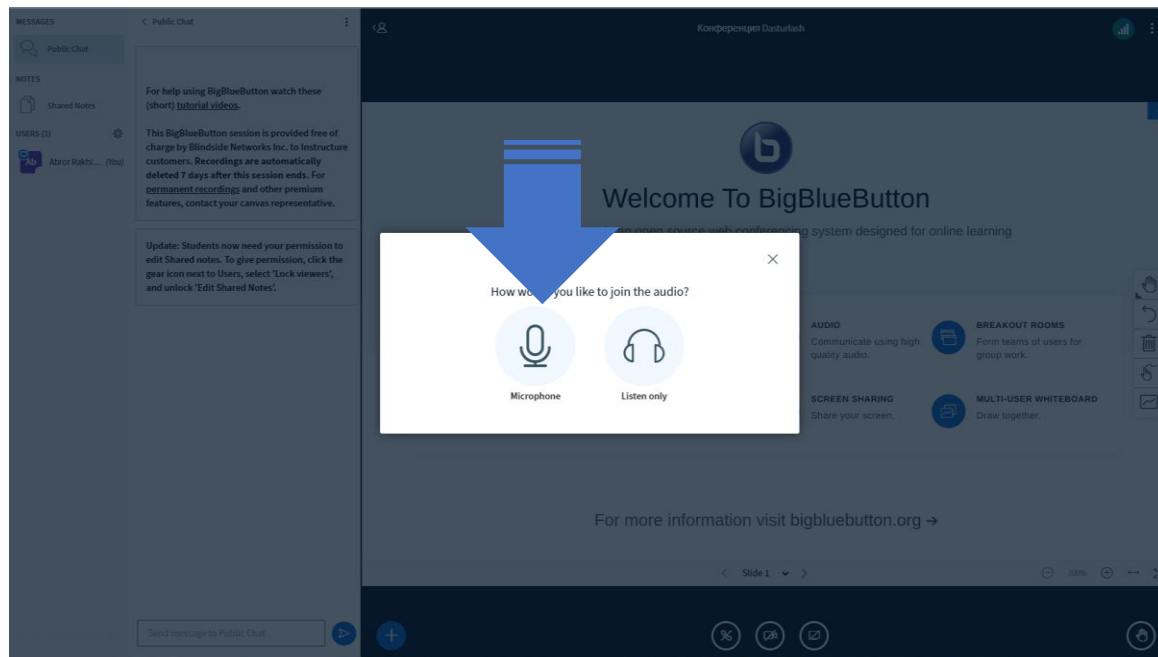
MESSAGES
Public Chat
NOTES
Shared Notes
USERS (1)
Ab Abror Rakhi... (You)

< Public Chat

For help using BigBlueButton watch these (short) tutorial videos.

This BigBlueButton session is provided free of charge by Blindside Networks Inc. to Instructure customers. Recordings are automatically deleted 7 days after this session ends. For permanent recordings and other premium features, contact your canvas representative.

Update: Students now need your permission to edit Shared notes. To give permission, click the gear icon next to Users, select 'Lock viewers', and unlock 'Edit Shared Notes'.

Send message to Public Chat

Конференция Dasturlash

Welcome To BigBlueButton

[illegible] open source web conferencing system designed for online learning

How wo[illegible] you like to join the audio?

Microphone

Listen only

AUDIO
Communicate using high quality audio.

BREAKOUT ROOMS
Form teams of users for group work.

SCREEN SHARING
Share your screen.

MULTI-USER WHITEBOARD
Draw together.

For more information visit bigbluebutton.org →

Slide 1

100%